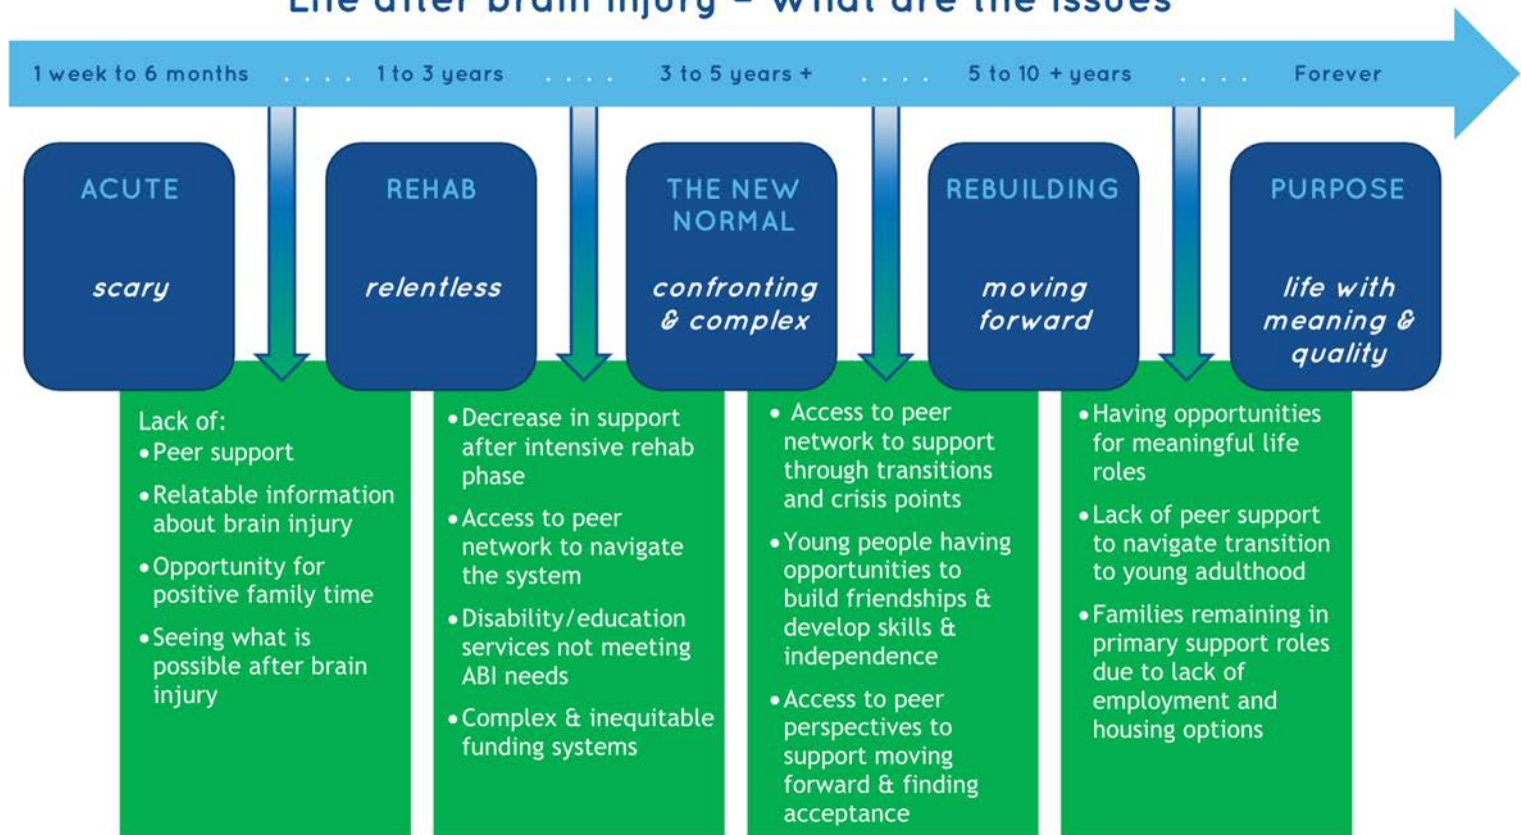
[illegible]

1 week to 6 months . . . . 1 to 3 years . . . . 3 to 5 years + . . . . 5 to 10 + years . . . . Forever

ACUTE

scary

REHAB

relentless

THE NEW NORMAL

confronting & complex

REBUILDING

moving forward

PURPOSE

life with meaning & quality

Lack of:
• Peer support
• Relatable information about brain injury
• Opportunity for positive family time
• Seeing what is possible after brain injury

• Decrease in support after intensive rehab phase
• Access to peer network to navigate the system
• Disability/education services not meeting ABI needs
• Complex & inequitable funding systems

• Access to peer network to support through transitions and crisis points
• Young people having opportunities to build friendships & develop skills & independence
• Access to peer perspectives to support moving forward & finding acceptance

• Having opportunities for meaningful life roles
• Lack of peer support to navigate transition to young adulthood
• Families remaining in primary support roles due to lack of employment and housing options